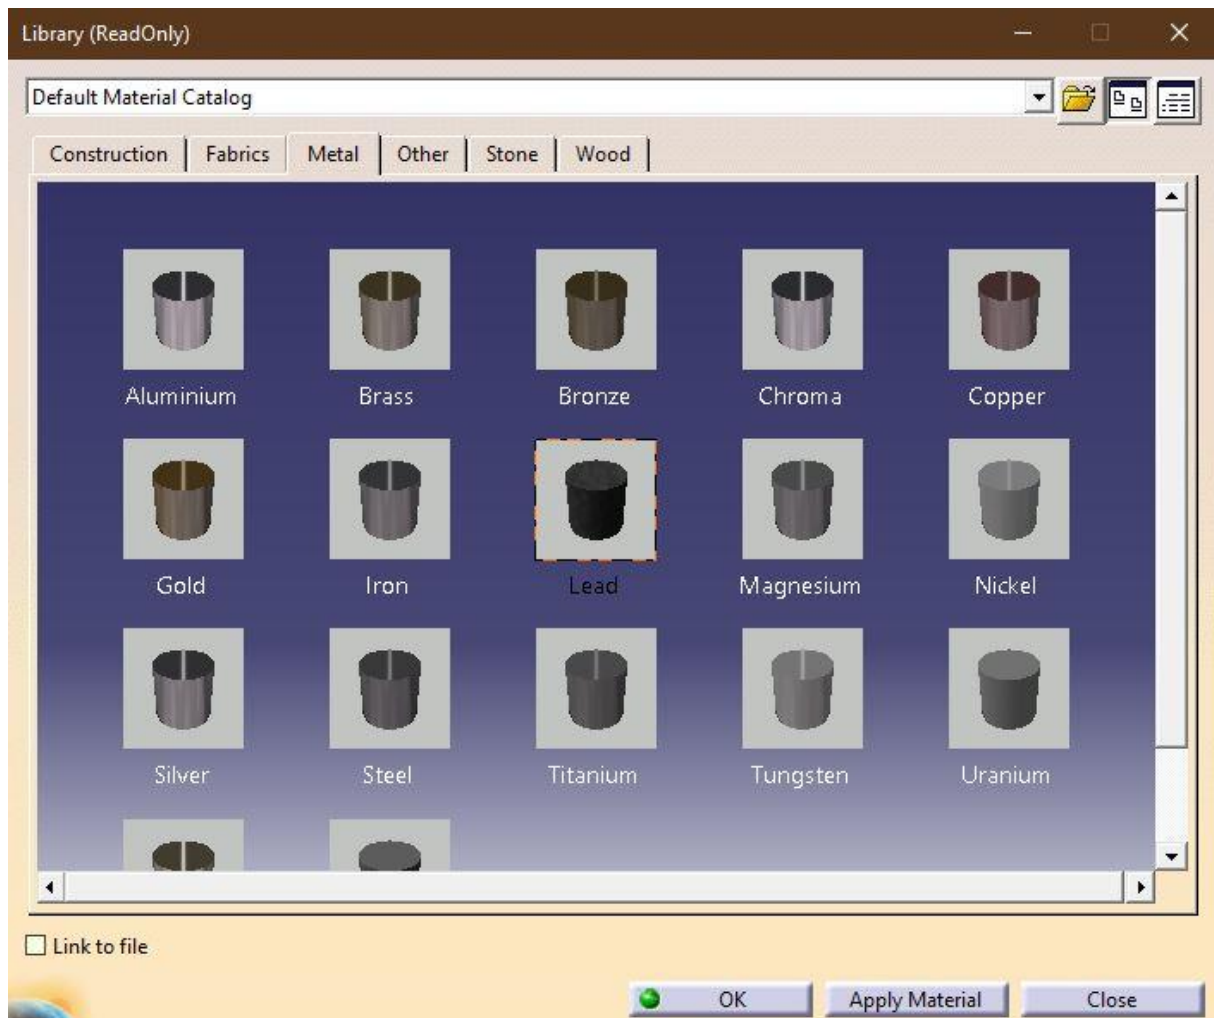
Library (ReadOnly)

Default Material Catalog

Construction | Fabrics | Metal | Other | Stone | Wood

Aluminium
Brass
Bronze
Chroma
Copper
Gold
Iron
Lead
Magnesium
Nickel
Silver
Steel
Titanium
Tungsten
Uranium

Link to file

OK
Apply Material
Close